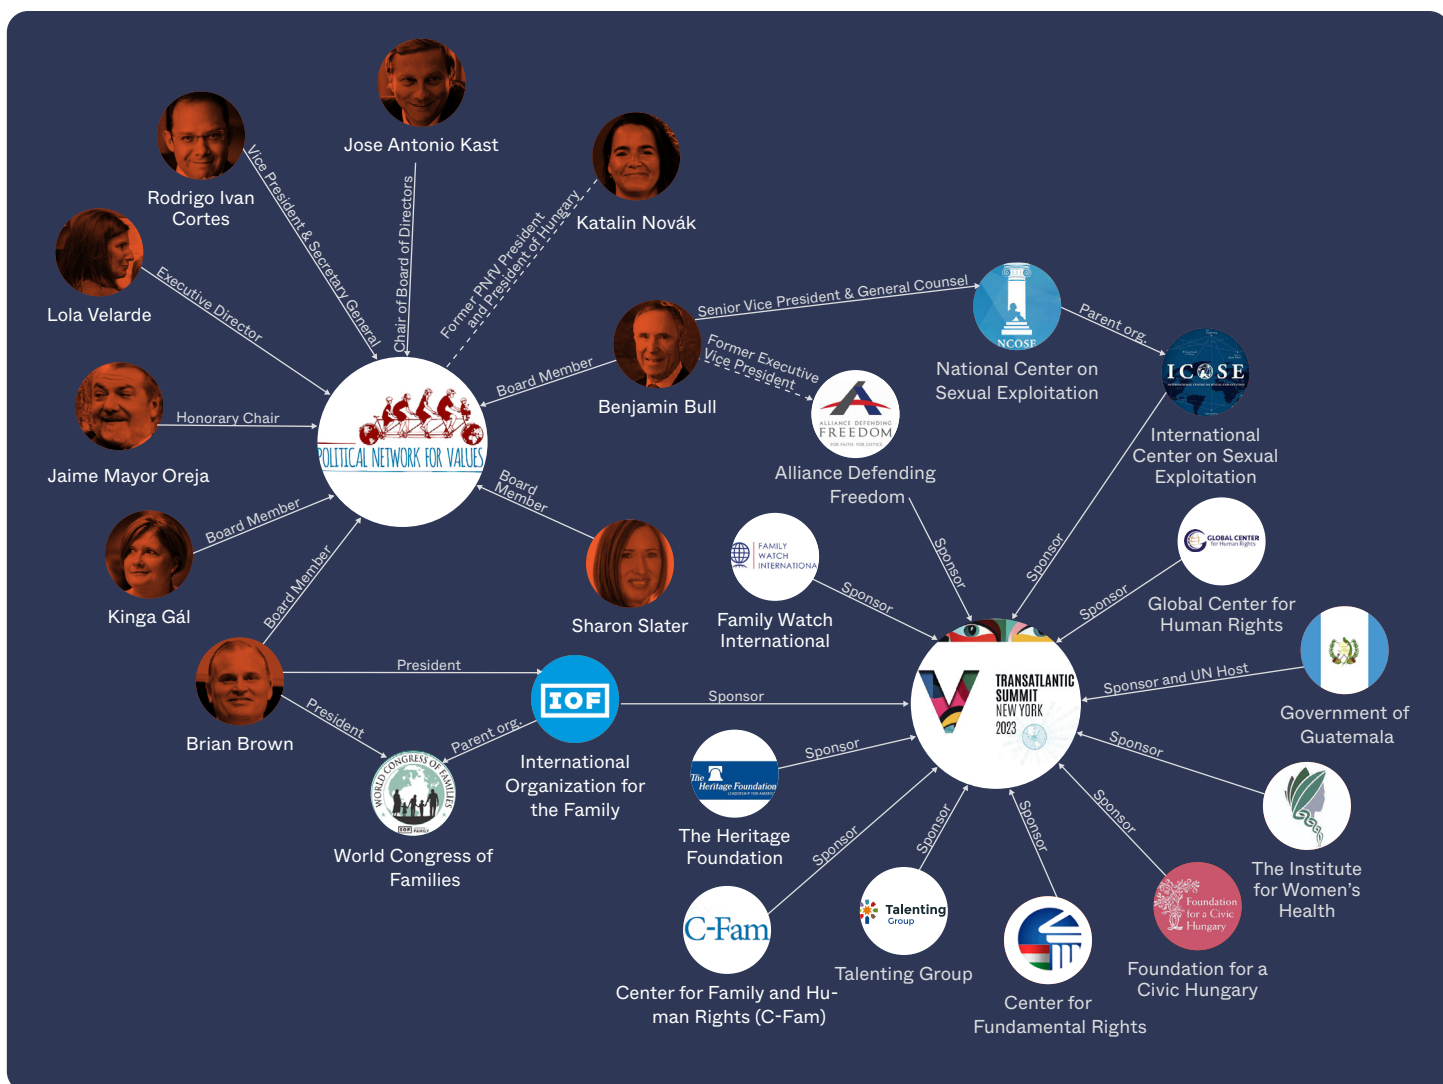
Jose Antonio Kast

Rodrigo Ivan Cortes

Katalin Novák

Lola Velarde

Vice President & Secretary General

Chair of Board of Directors

Former PNfV President and President of Hungary

Executive Director

Senior Vice President & General Counsel

Parent org.

NCOSE

National Center on Sexual Exploitation

ICOSE

International Center on Sexual Exploitation

Board Member

Benjamin Bull

Former Executive Vice President

Honorary Chair

Jaime Mayor Oreja

POLITICAL NETWORK FOR VALUES

ALLIANCE DEFENDING FREEDOM

Alliance Defending Freedom

Board Member

Board Member

Kinga Gál

Board Member

Sharon Slater

FAMILY WATCH INTERNATIONAL

Family Watch International

Sponsor

Sponsor

Sponsor

GLOBAL CENTER for Human Rights

Global Center for Human Rights

Sponsor

Government of Guatemala

Sponsor and UN Host

TRANSATLANTIC SUMMIT NEW YORK 2023

President

IOF

Sponsor

Brian Brown

President

Parent org.

International Organization for the Family

WORLD CONGRESS OF FAMILIES

World Congress of Families

The Heritage Foundation

The Heritage Foundation

Sponsor

Sponsor

Sponsor

Sponsor

Sponsor

Sponsor

The Institute for Women's Health

C-Fam

Center for Family and Human Rights (C-Fam)

Talenting Group

Talenting Group

Center for Fundamental Rights

Foundation for a Civic Hungary

Foundation for a Civic Hungary